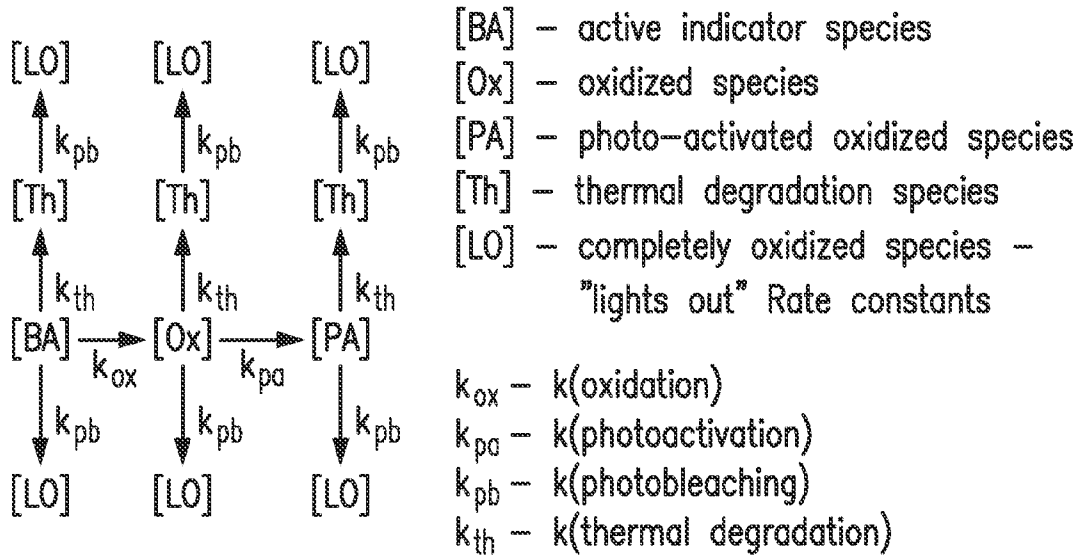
[LO] [LO] [LO]

$k_{pb}$ $k_{pb}$ $k_{pb}$

[Th] [Th] [Th]

$k_{th}$ $k_{th}$ $k_{th}$

[BA] $\xrightarrow{k_{ox}}$ [Ox] $\xrightarrow{k_{pa}}$ [PA]

$k_{pb}$ $k_{pb}$ $k_{pb}$

[LO] [LO] [LO]

[BA] – active indicator species
[Ox] – oxidized species
[PA] – photo-activated oxidized species
[Th] – thermal degradation species
[LO] – completely oxidized species – "lights out" Rate constants

$k_{ox}$ – k(oxidation)
$k_{pa}$ – k(photoactivation)
$k_{pb}$ – k(photobleaching)
$k_{th}$ – k(thermal degradation)